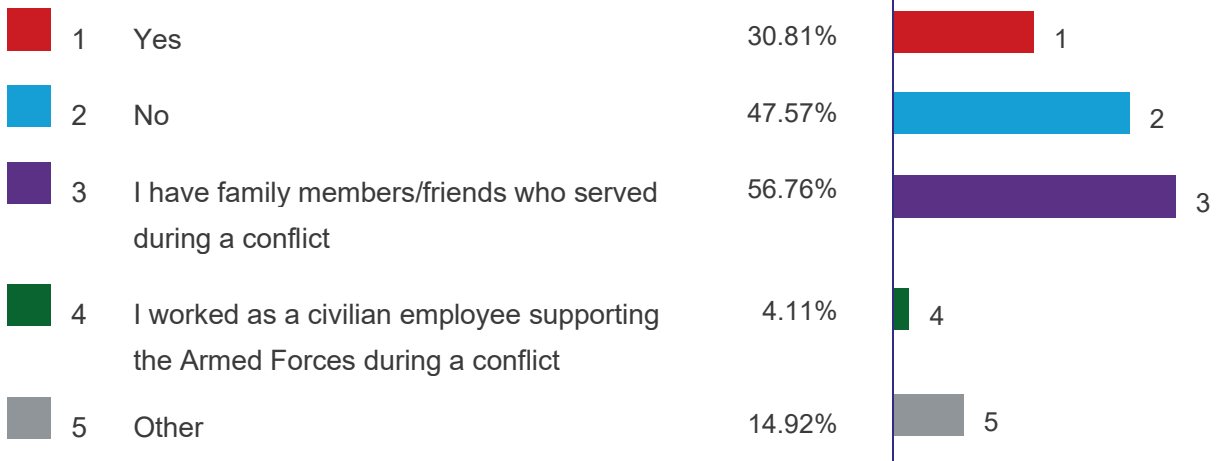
| | | |
|---|---|---|
| 1 | Yes | 30.81% |
| 2 | No | 47.57% |
| 3 | I have family members/friends who served during a conflict | 56.76% |
| 4 | I worked as a civilian employee supporting the Armed Forces during a conflict | 4.11% |
| 5 | Other | 14.92% |

1
2
3
4
5